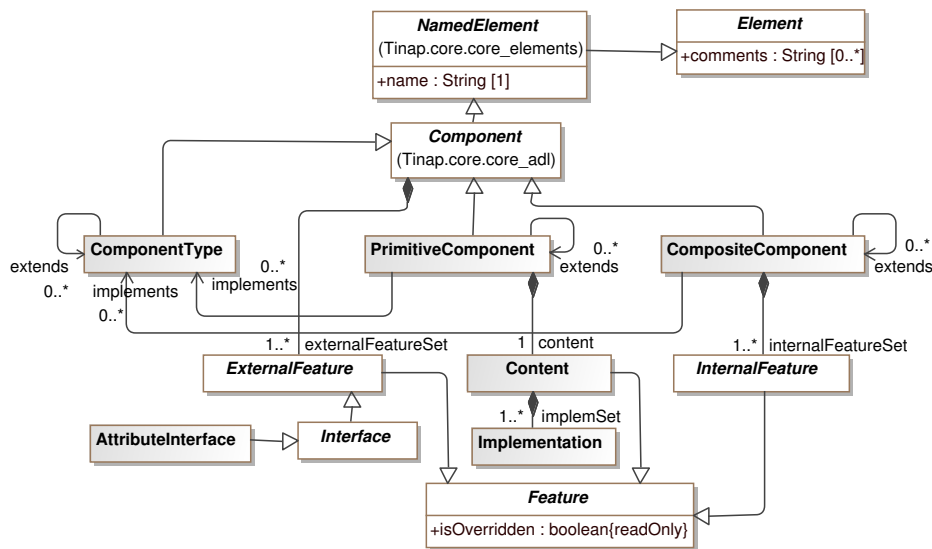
NamedElement
(Tinap.core.core_elements)
+name : String [1]

Element
+comments : String [0..*]

Component
(Tinap.core.core_adl)

ComponentType
extends
0..*
implements
0..*

0..*
implements

PrimitiveComponent
0..*
extends

CompositeComponent
0..*
extends

1..* externalFeatureSet

1 content

1..* internalFeatureSet

ExternalFeature

Content
1..* implemSet
Implementation

InternalFeature

AttributeInterface

Interface

Feature
+isOverridden : boolean{readOnly}